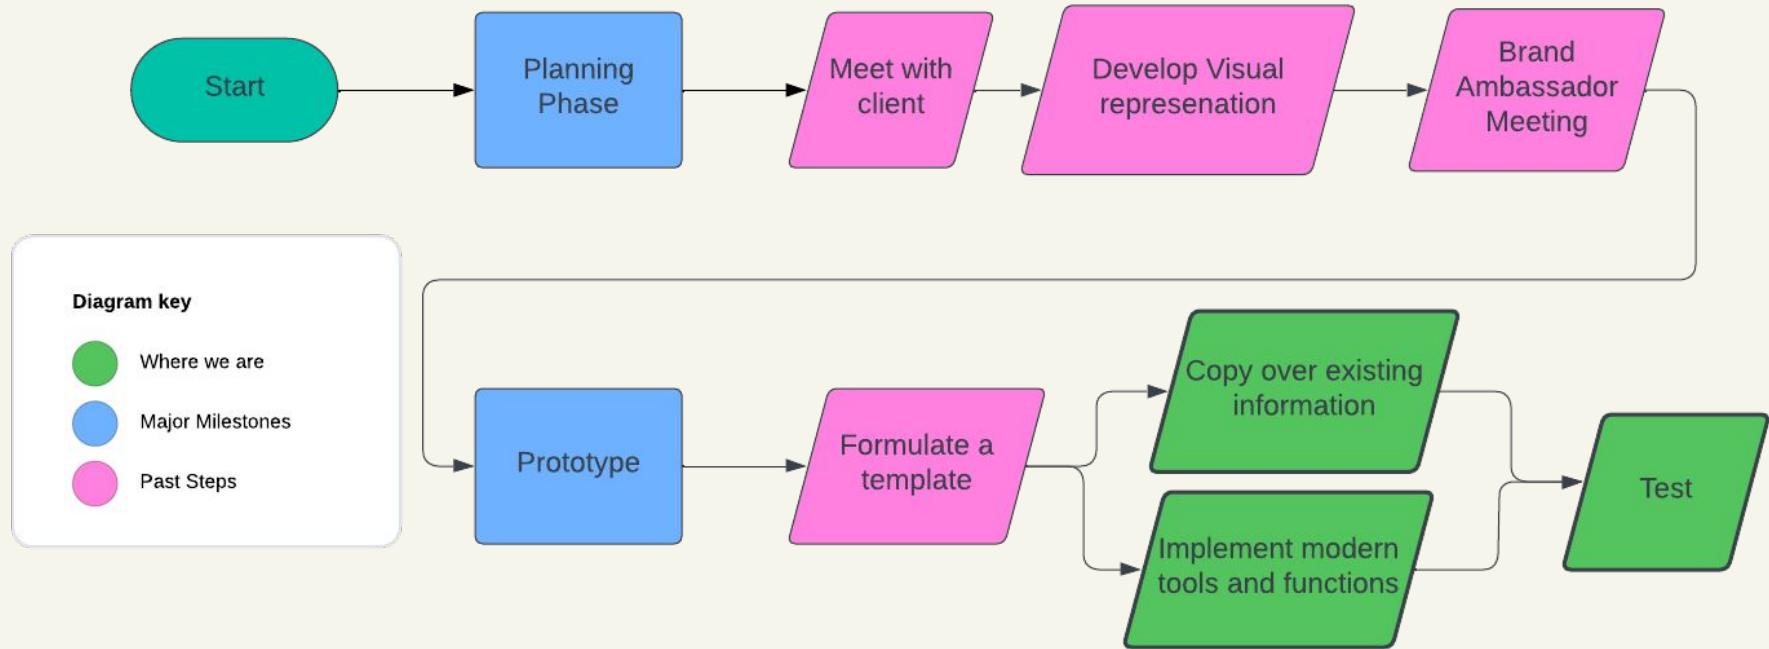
Start

Planning Phase

Meet with client

Develop Visual represenation

Brand Ambassador Meeting

Diagram key

Where we are

Major Milestones

Past Steps

Prototype

Formulate a template

Copy over existing information

Implement modern tools and functions

Test